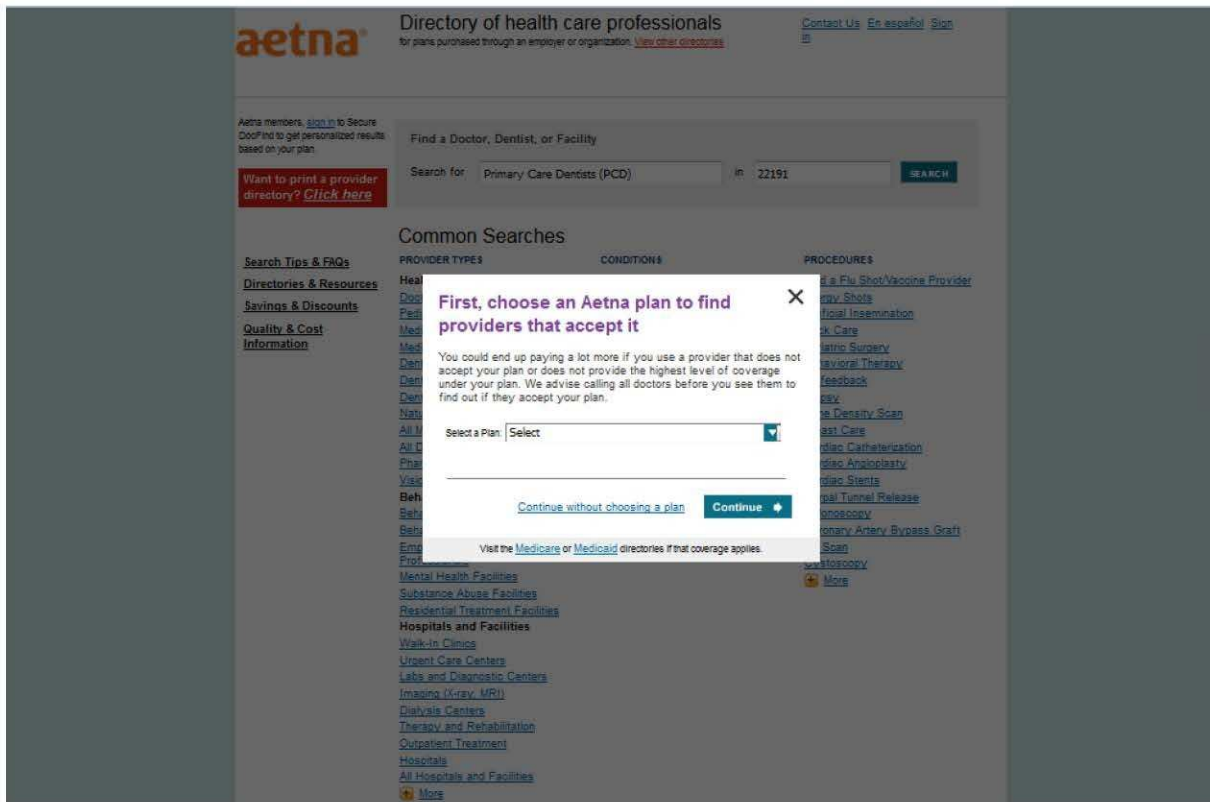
aetna®

Directory of health care professionals
for plans purchased through an employer or organization. View other directories

Contact Us En español Sign in

Aetna members, sign in to Secure DocFind to get personalized results based on your plan.

Want to print a provider directory? Click here

Find a Doctor, Dentist, or Facility

Search for Primary Care Dentists (PCD) in 22191 SEARCH

Search Tips & FAQs
Directories & Resources
Savings & Discounts
Quality & Cost Information

Common Searches

PROVIDER TYPES

Heal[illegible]
Doc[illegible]
Ped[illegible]
Med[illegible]
Med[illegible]
Den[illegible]
Den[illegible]
Den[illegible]
Natu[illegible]
All M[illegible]
All D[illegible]
Pha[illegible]
Visi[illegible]
Beh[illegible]
Beh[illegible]
Beh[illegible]
Emp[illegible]
Prof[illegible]
Mental Health Facilities
Substance Abuse Facilities
Residential Treatment Facilities
Hospitals and Facilities
Walk-In Clinics
Urgent Care Centers
Labs and Diagnostic Centers
Imaging (X-ray, MRI)
Dialysis Centers
Therapy and Rehabilitation
Outpatient Treatment
Hospitals
All Hospitals and Facilities
More

CONDITIONS

PROCEDURES

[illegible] a Flu Shot/Vaccine Provider
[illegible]rgy Shots
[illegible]ficial Insemination
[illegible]k Care
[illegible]iatric Surgery
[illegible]avioral Therapy
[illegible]feedback
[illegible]psy
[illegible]e Density Scan
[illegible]ast Care
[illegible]rdiac Catheterization
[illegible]rdiac Angioplasty
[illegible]rdiac Stents
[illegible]pal Tunnel Release
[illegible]onoscopy
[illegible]ronary Artery Bypass Graft
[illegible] Scan
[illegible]stoscopy
More

First, choose an Aetna plan to find providers that accept it

You could end up paying a lot more if you use a provider that does not accept your plan or does not provide the highest level of coverage under your plan. We advise calling all doctors before you see them to find out if they accept your plan.

Select a Plan: Select

Continue without choosing a plan
Continue

Visit the Medicare or Medicaid directories if that coverage applies.